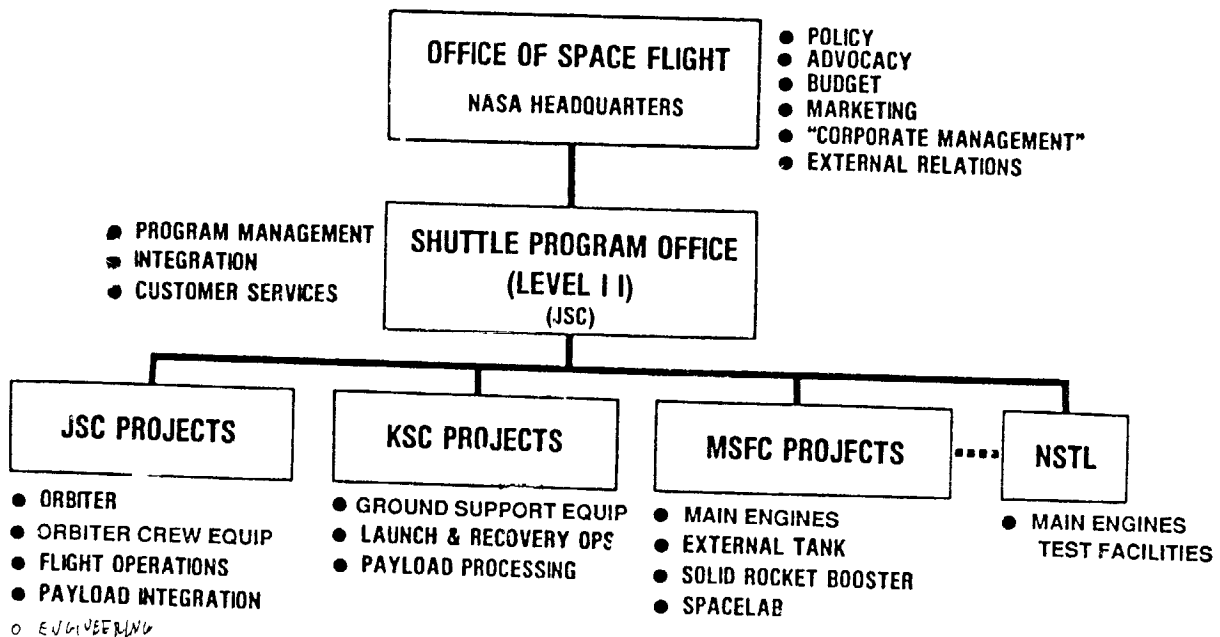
OFFICE OF SPACE FLIGHT
NASA HEADQUARTERS

● POLICY
● ADVOCACY
● BUDGET
● MARKETING
● "CORPORATE MANAGEMENT"
● EXTERNAL RELATIONS

● PROGRAM MANAGEMENT
● INTEGRATION
● CUSTOMER SERVICES

SHUTTLE PROGRAM OFFICE
(LEVEL I I)
(JSC)

JSC PROJECTS

● ORBITER
● ORBITER CREW EQUIP
● FLIGHT OPERATIONS
● PAYLOAD INTEGRATION
o ENGINEERING

KSC PROJECTS

● GROUND SUPPORT EQUIP
● LAUNCH & RECOVERY OPS
● PAYLOAD PROCESSING

MSFC PROJECTS

● MAIN ENGINES
● EXTERNAL TANK
● SOLID ROCKET BOOSTER
● SPACELAB

NSTL

● MAIN ENGINES TEST FACILITIES